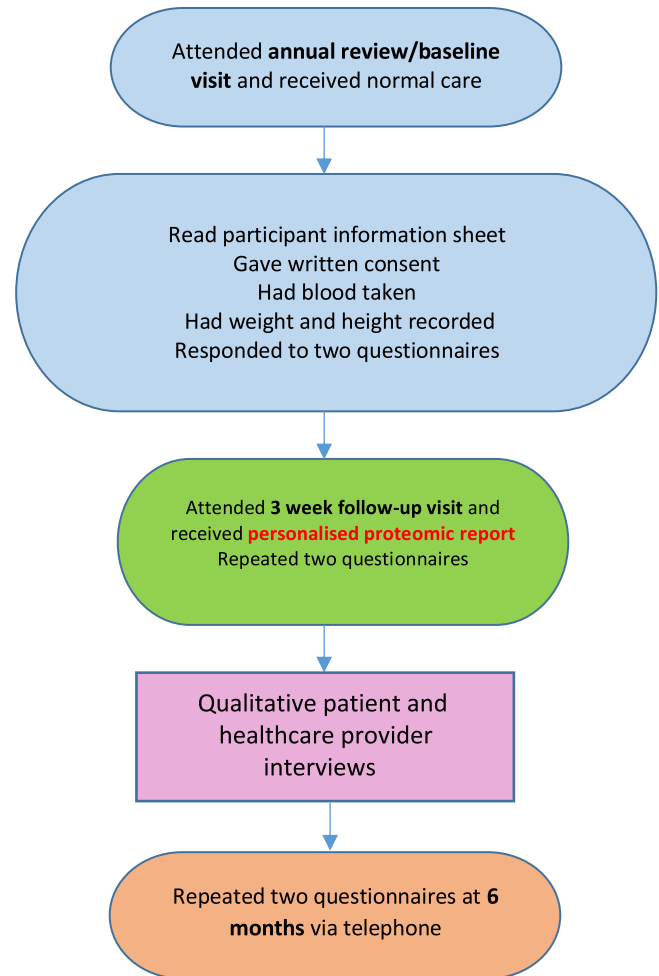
Attended annual review/baseline visit and received normal care

Read participant information sheet
Gave written consent
Had blood taken
Had weight and height recorded
Responded to two questionnaires

Attended 3 week follow-up visit and received personalised proteomic report
Repeated two questionnaires

Qualitative patient and healthcare provider interviews

Repeated two questionnaires at 6 months via telephone